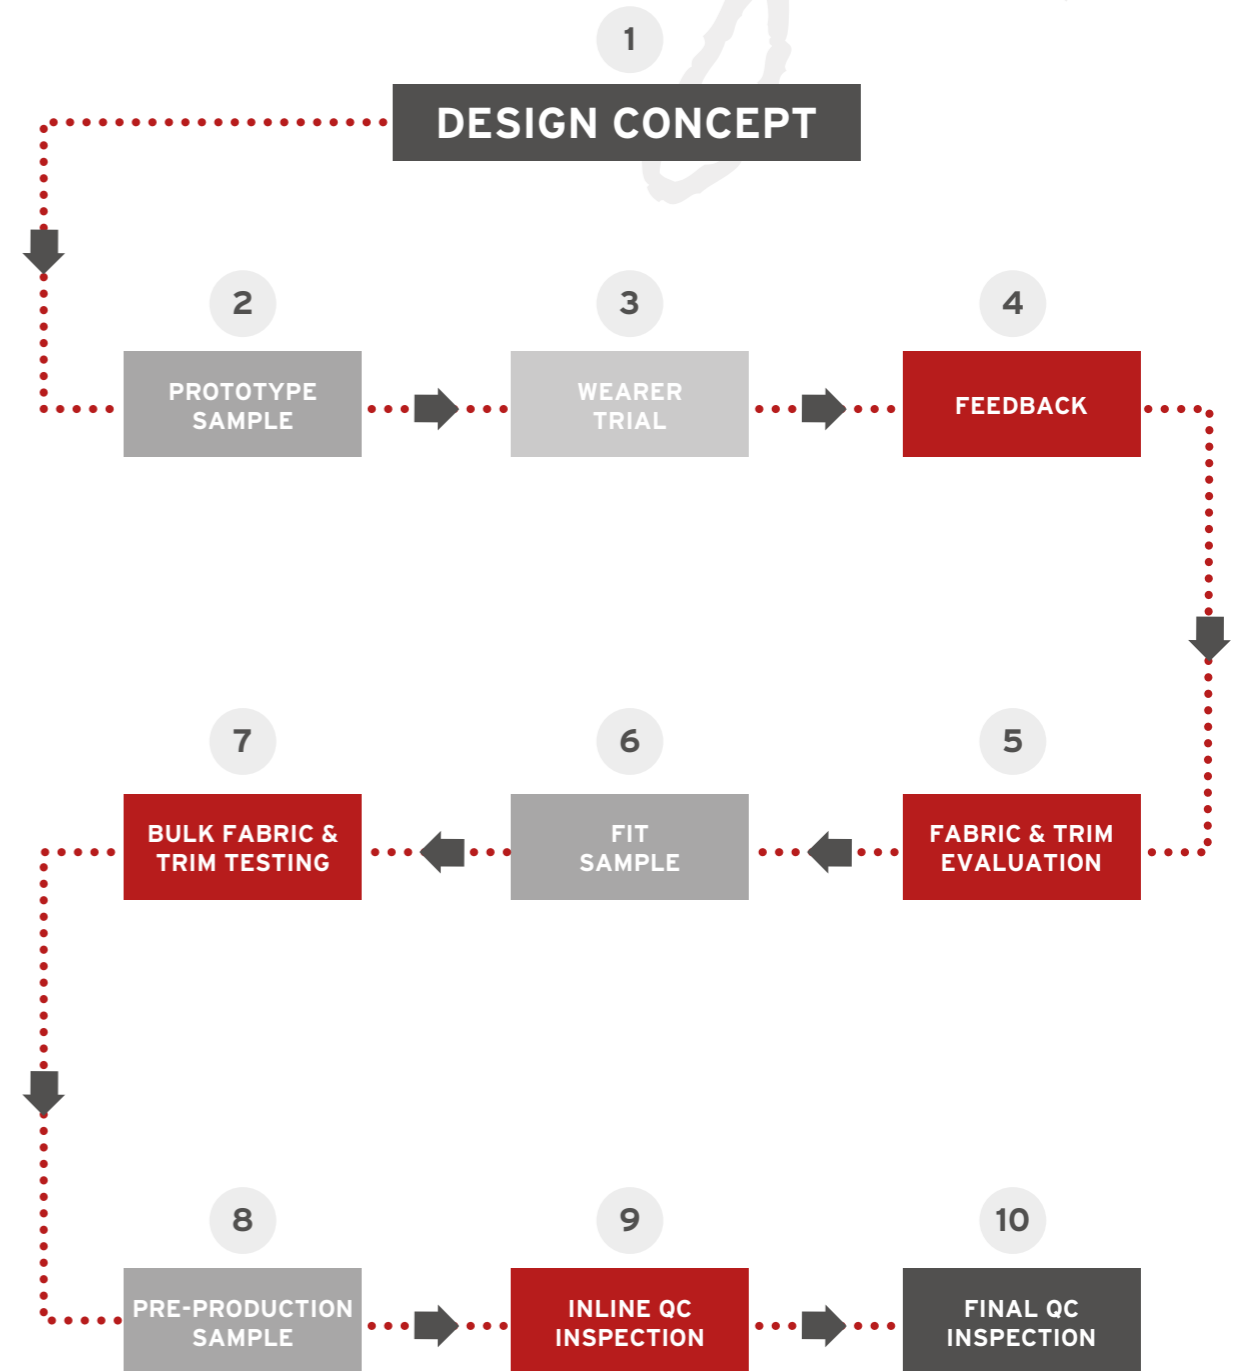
1

DESIGN CONCEPT

2

PROTOTYPE SAMPLE

3

WEARER TRIAL

4

FEEDBACK

5

FABRIC & TRIM EVALUATION

6

FIT SAMPLE

7

BULK FABRIC & TRIM TESTING

8

PRE-PRODUCTION SAMPLE

9

INLINE QC INSPECTION

10

FINAL QC INSPECTION